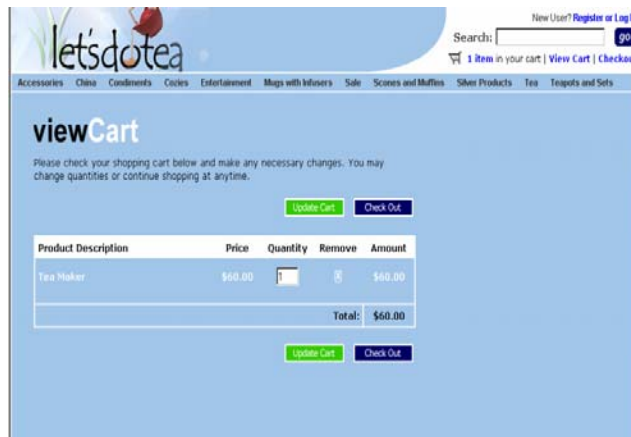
let'sdotea

New User? Register or Log

Search: go

1 item in your cart | View Cart | Checkou

Accessories China Condiments Cozies Entertainment Mugs with Infusers Sale Scones and Muffins Silver Products Tea Teapots and Sets

viewCart

Please check your shopping cart below and make any necessary changes. You may change quantities or continue shopping at anytime.

Update Cart Check Out

| Product Description | Price | Quantity | Remove | Amount |
|---|---|---|---|---|
| Tea Maker | \$60.00 | 1 | | \$60.00 |
| | | | Total: | \$60.00 |

Update Cart Check Out